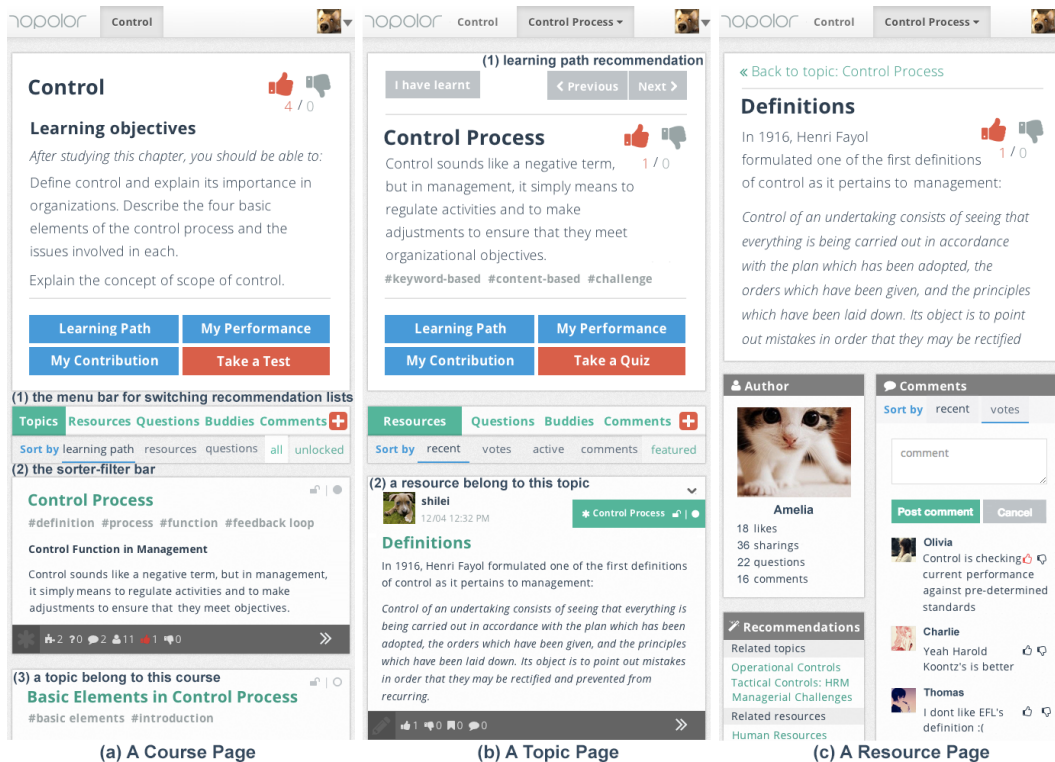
nopolor Control

Control
4 / 0

Learning objectives

After studying this chapter, you should be able to:

Define control and explain its importance in organizations. Describe the four basic elements of the control process and the issues involved in each.

Explain the concept of scope of control.

Learning Path | My Performance
My Contribution | Take a Test

(1) the menu bar for switching recommendation lists

Topics Resources Questions Buddies Comments +

Sort by learning path resources questions all unlocked

(2) the sorter-filter bar

Control Process

#definition #process #function #feedback loop

Control Function in Management

Control sounds like a negative term, but in management, it simply means to regulate activities and to make adjustments to ensure that they meet objectives.

2 ?0 2 11 1 0

(3) a topic belong to this course

Basic Elements in Control Process

#basic elements #introduction

(a) A Course Page

nopolor Control Control Process

(1) learning path recommendation

I have learnt < Previous Next >

Control Process
1 / 0

Control sounds like a negative term, but in management, it simply means to regulate activities and to make adjustments to ensure that they meet organizational objectives.

#keyword-based #content-based #challenge

Learning Path | My Performance
My Contribution | Take a Quiz

Resources Questions Buddies Comments +

Sort by recent votes active comments featured

(2) a resource belong to this topic

shilei
12/04 12:32 PM
Control Process

Definitions

In 1916, Henri Fayol formulated one of the first definitions of control as it pertains to management:

Control of an undertaking consists of seeing that everything is being carried out in accordance with the plan which has been adopted, the orders which have been given, and the principles which have been laid down. Its object is to point out mistakes in order that they may be rectified and prevented from recurring.

1 0 0 0

(b) A Topic Page

nopolor Control Control Process

« Back to topic: Control Process

Definitions

In 1916, Henri Fayol formulated one of the first definitions of control as it pertains to management:
1 / 0

Control of an undertaking consists of seeing that everything is being carried out in accordance with the plan which has been adopted, the orders which have been given, and the principles which have been laid down. Its object is to point out mistakes in order that they may be rectified

Author

Amelia
18 likes
36 sharings
22 questions
16 comments

Recommendations
Related topics
Operational Controls
Tactical Controls: HRM
Managerial Challenges
Related resources
Human Resources

Comments
Sort by recent votes

comment

Post comment Cancel

Olivia
Control is checking current performance against pre-determined standards

Charlie
Yeah Harold Koontz's is better

Thomas
I dont like EFL's definition :(

(c) A Resource Page